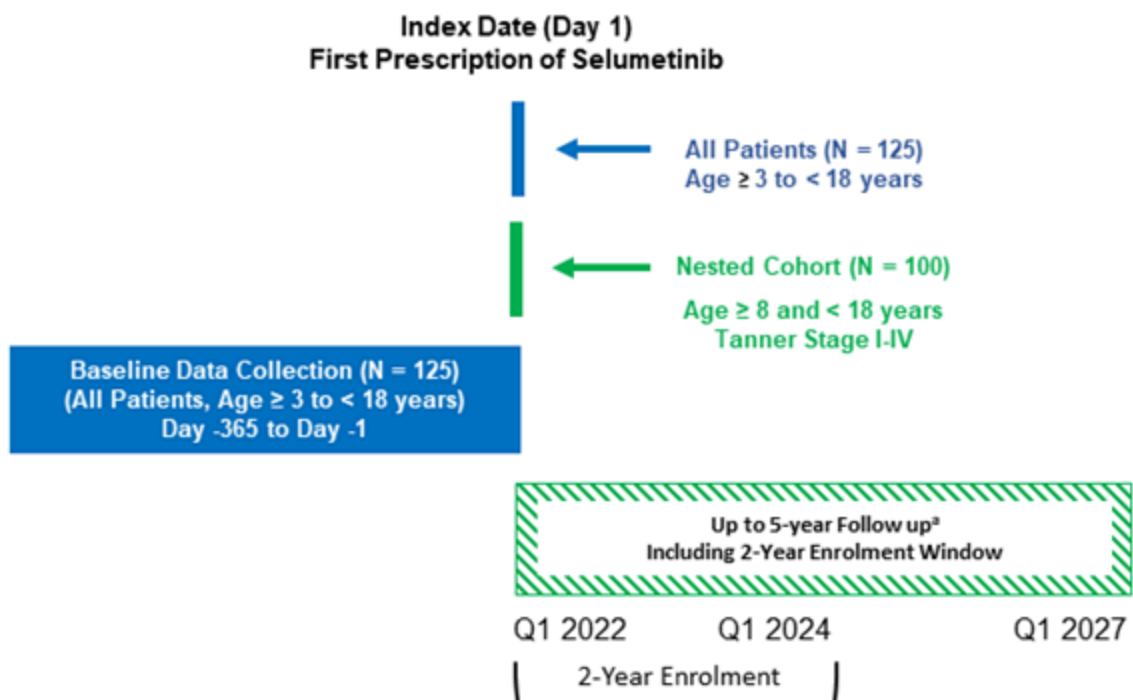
Index Date (Day 1)
First Prescription of Selumetinib

All Patients (N = 125)
Age ≥ 3 to < 18 years

Nested Cohort (N = 100)

Age ≥ 8 and < 18 years
Tanner Stage I-IV

Baseline Data Collection (N = 125)
(All Patients, Age ≥ 3 to < 18 years)
Day -365 to Day -1

Up to 5-year Follow up$^a$
Including 2-Year Enrolment Window

Q1 2022 Q1 2024 Q1 2027

2-Year Enrolment